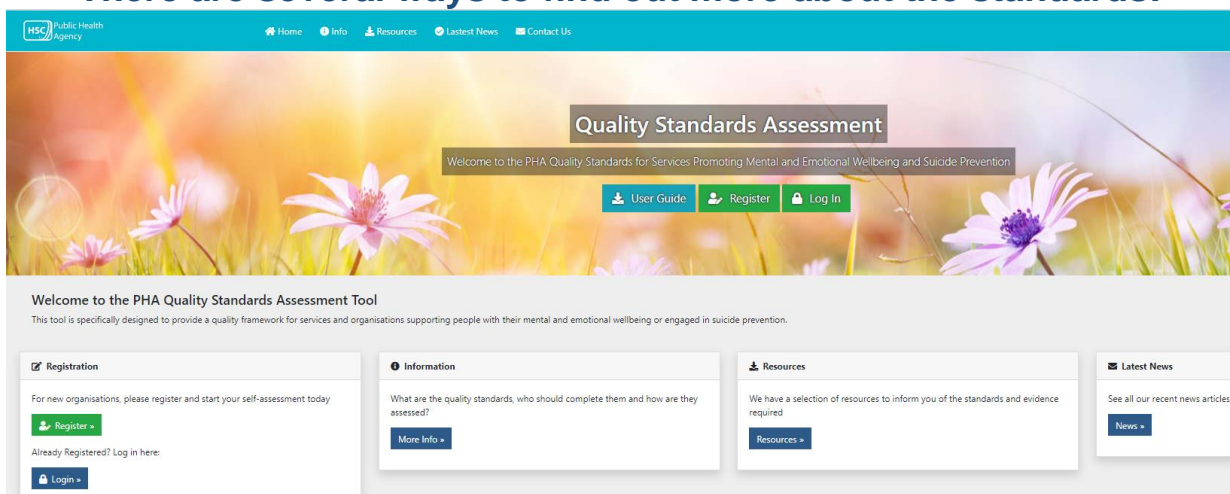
There are several ways to find out more about the Standards:

HSC Public Health Agency

Home Info Resources Lastest News Contact Us

Quality Standards Assessment

Welcome to the PHA Quality Standards for Services Promoting Mental and Emotional Wellbeing and Suicide Prevention

User Guide Register Log In

Welcome to the PHA Quality Standards Assessment Tool

This tool is specifically designed to provide a quality framework for services and organisations supporting people with their mental and emotional wellbeing or engaged in suicide prevention.

Registration

For new organisations, please register and start your self-assessment today

Register »

Already Registered? Log in here:

Login »

Information

What are the quality standards, who should complete them and how are they assessed?

More Info »

Resources

We have a selection of resources to inform you of the standards and evidence required

Resources »

Latest News

See all our recent news articles

News »